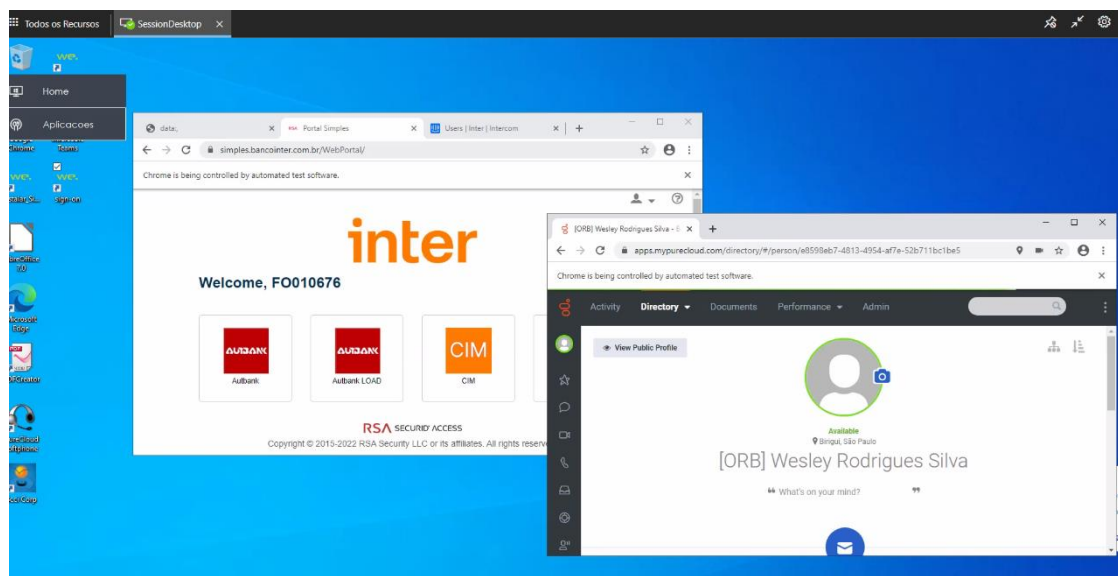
Todos os Recursos
SessionDesktop ×

Home
Aplicacoes

data. ×
Portal Simples ×
Users | Inter | Intercom ×
simples.bancointer.com.br/WebPortal/
Chrome is being controlled by automated test software.

inter
Welcome, FO010676

AUTBANK
Autbank
AUTBANK
Autbank LOAD
CIM
CIM

RSA SECURID ACCESS
Copyright © 2015-2022 RSA Security LLC or its affiliates. All rights reserv

[ORB] Wesley Rodrigues Silva - ×
apps.mypurecloud.com/directory/#/person/e8598eb7-4813-4954-af7e-52b711bc1be5
Chrome is being controlled by automated test software.

Activity
Directory
Documents
Performance
Admin

View Public Profile
Available
Birigui, São Paulo
[ORB] Wesley Rodrigues Silva
" What's on your mind? "